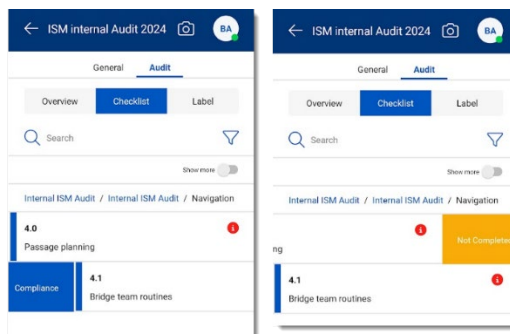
ISM internal Audit 2024

BA

General

Audit

Overview

Checklist

Label

Search

Show more

Internal ISM Audit / Internal ISM Audit / Navigation

4.0

Passage planning

Compliance

4.1

Bridge team routines

ISM internal Audit 2024

BA

General

Audit

Overview

Checklist

Label

Search

Show more

Internal ISM Audit / Internal ISM Audit / Navigation

ng

Not Completed

4.1

Bridge team routines